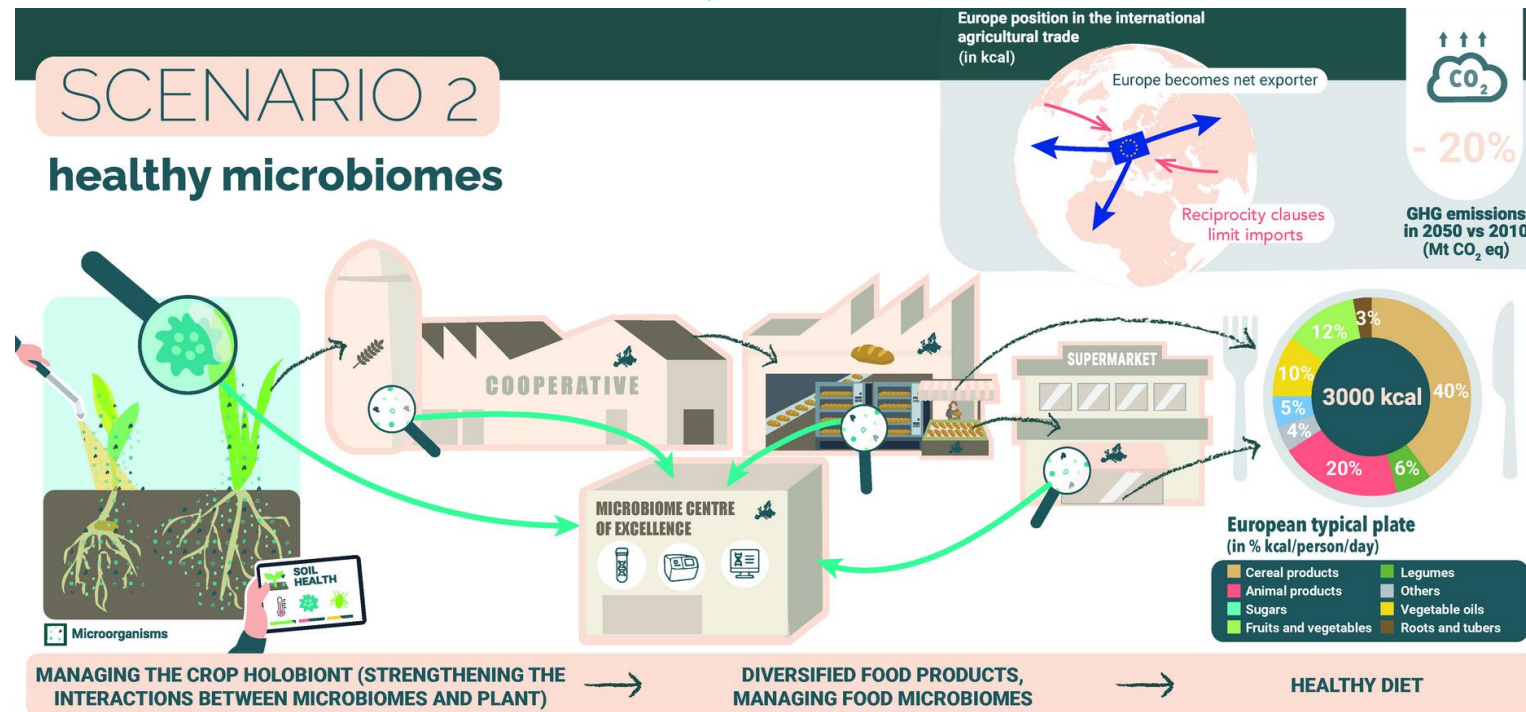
SCENARIO 2

healthy microbiomes

Europe position in the international agricultural trade
(in kcal)

Europe becomes net exporter

Reciprocity clauses limit imports

$CO_2$

- 20%

GHG emissions in 2050 vs 2010 (Mt $CO_2$ eq)

COOPERATIVE

SUPERMARKET

3%
12%
10%
5%
4%
20%
6%
40%
3000 kcal

SOIL HEALTH

MICROBIOME CENTRE OF EXCELLENCE

Microorganisms

European typical plate
(in % kcal/person/day)

Cereal products
Animal products
Sugars
Fruits and vegetables
Legumes
Others
Vegetable oils
Roots and tubers

MANAGING THE CROP HOLOBIONT (STRENGTHENING THE INTERACTIONS BETWEEN MICROBIOMES AND PLANT)

DIVERSIFIED FOOD PRODUCTS, MANAGING FOOD MICROBIOMES

HEALTHY DIET